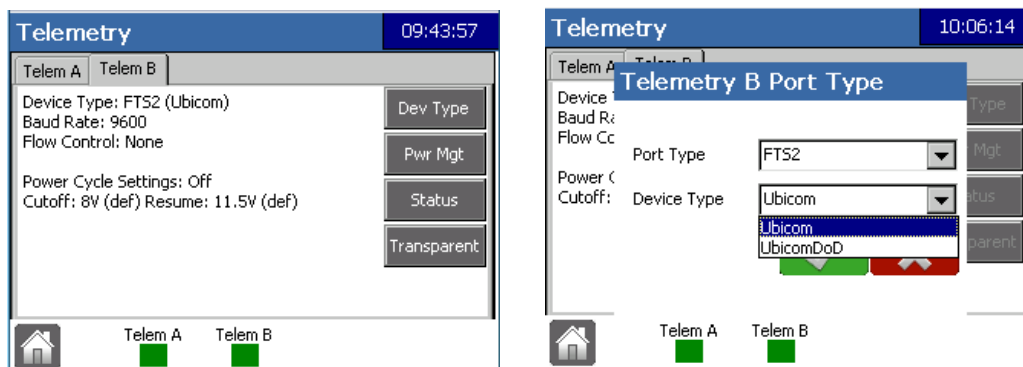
Telemetry

09:43:57

Telem A

Telem B

Device Type: FTS2 (Ubicom)
Baud Rate: 9600
Flow Control: None

Power Cycle Settings: Off
Cutoff: 8V (def) Resume: 11.5V (def)

Dev Type

Pwr Mgt

Status

Transparent

Telem A

Telem B

Telemetry

10:06:14

Telem A

Telem B

Device T
Baud Ra
Flow Co

Power C
Cutoff:

Telemetry B Port Type

Port Type

FTS2

Device Type

Ubicom

Ubicom

UbicomDoD

Type

Mgt

atus

parent

Telem A

Telem B